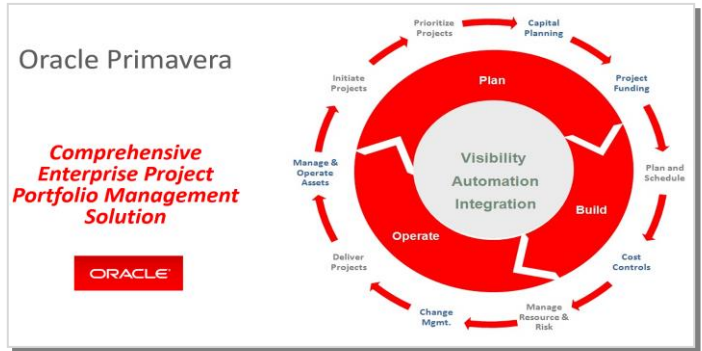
Oracle Primavera

Comprehensive Enterprise Project Portfolio Management Solution

ORACLE

Prioritize Projects

Capital Planning

Project Funding

Plan and Schedule

Cost Controls

Manage Resource & Risk

Change Mgmt.

Deliver Projects

Manage & Operate Assets

Initiate Projects

Plan

Build

Operate

Visibility

Automation

Integration